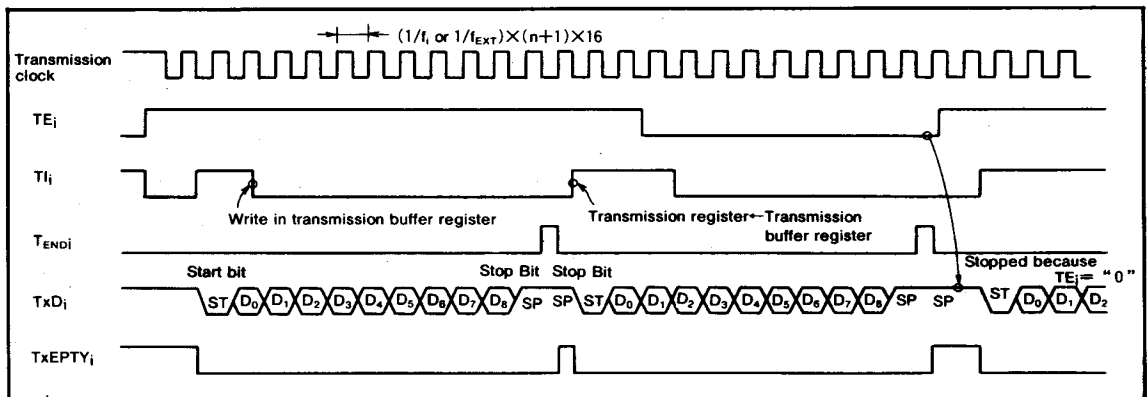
$(1/f_i$ or $1/f_{EXT}) \times (n+1) \times 16$

Transmission clock

$TE_i$

$TI_i$

Write in transmission buffer register

Transmission register←Transmission buffer register

$T_{ENDi}$

Start bit

Stop Bit

Stop Bit

Stopped because $TE_i$= "0"

$TxD_i$

ST $D_0$ $D_1$ $D_2$ $D_3$ $D_4$ $D_5$ $D_6$ $D_7$ $D_8$ SP SP ST $D_0$ $D_1$ $D_2$ $D_3$ $D_4$ $D_5$ $D_6$ $D_7$ $D_8$ SP SP ST $D_0$ $D_1$ $D_2$

$TxEPTY_i$